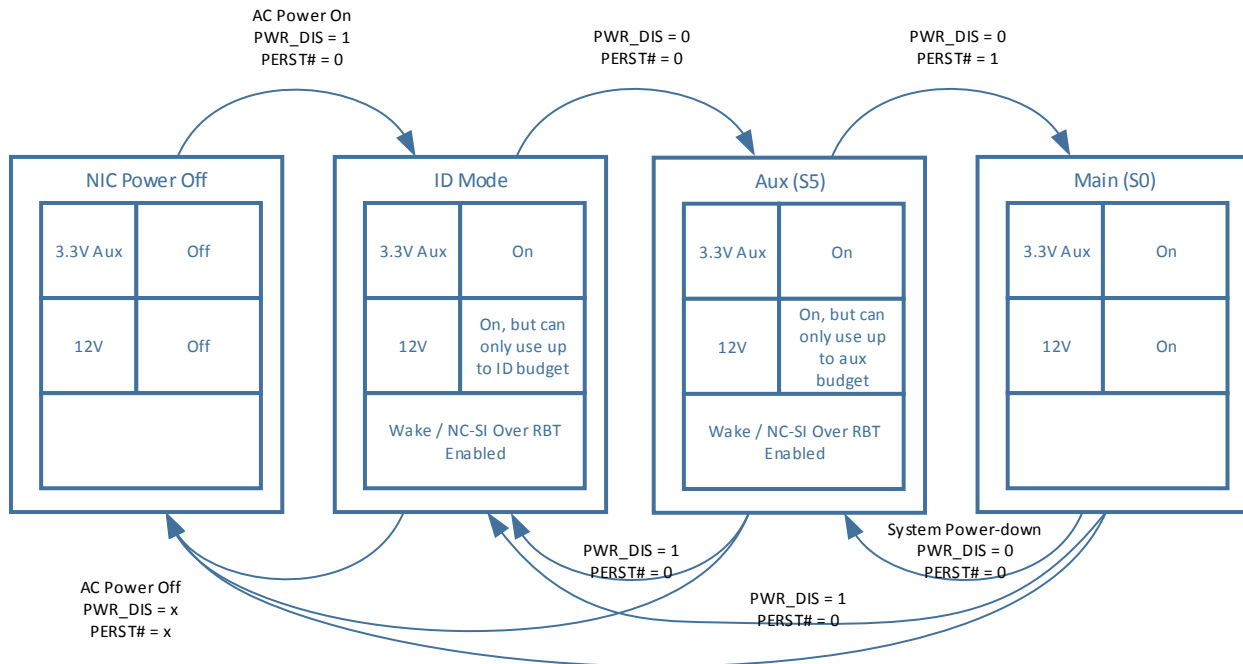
AC Power On
PWR_DIS = 1
PERST# = 0

PWR_DIS = 0
PERST# = 0

PWR_DIS = 0
PERST# = 1

NIC Power Off

| 3.3V Aux | Off |
|---|---|
| 12V | Off |

ID Mode

| 3.3V Aux | On |
|---|---|
| 12V | On, but can only use up to ID budget |

Wake / NC-SI Over RBT Enabled

Aux (S5)

| 3.3V Aux | On |
|---|---|
| 12V | On, but can only use up to aux budget |

Wake / NC-SI Over RBT Enabled

Main (S0)

| 3.3V Aux | On |
|---|---|
| 12V | On |

System Power-down
PWR_DIS = 0
PERST# = 0

PWR_DIS = 1
PERST# = 0

AC Power Off
PWR_DIS = x
PERST# = x

PWR_DIS = 1
PERST# = 0